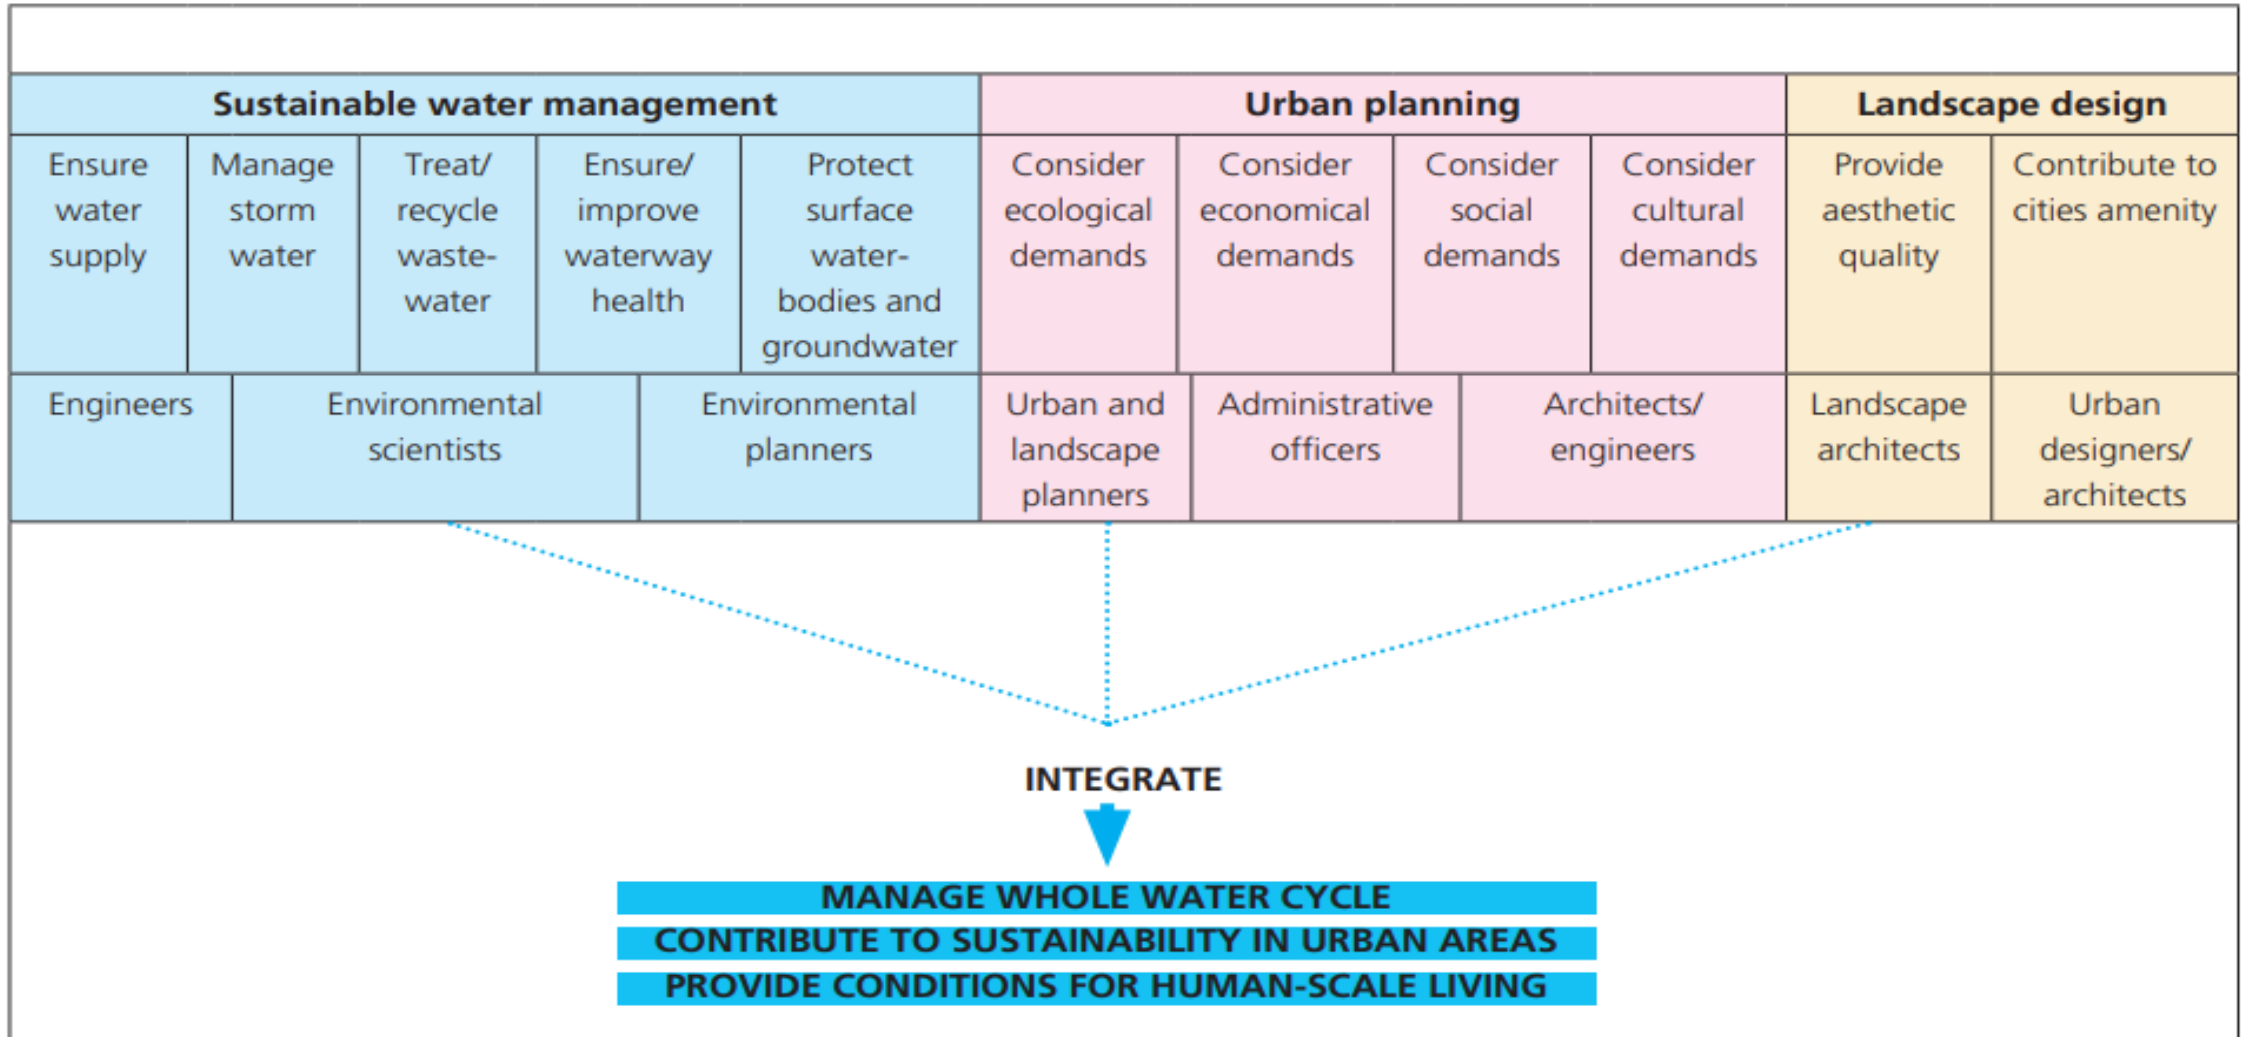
| Sustainable water management | | | | | Urban planning | | | | Landscape design | |
|---|---|---|---|---|---|---|---|---|---|---|
| Ensure water supply | Manage storm water | Treat/ recycle wastewater | Ensure/ improve waterway health | Protect surface waterbodies and groundwater | Consider ecological demands | Consider economical demands | Consider social demands | Consider cultural demands | Provide aesthetic quality | Contribute to cities amenity |
| Engineers | Environmental scientists | | Environmental planners | | Urban and landscape planners | Administrative officers | Architects/ engineers | | Landscape architects | Urban designers/ architects |

INTEGRATE

MANAGE WHOLE WATER CYCLE
CONTRIBUTE TO SUSTAINABILITY IN URBAN AREAS
PROVIDE CONDITIONS FOR HUMAN-SCALE LIVING